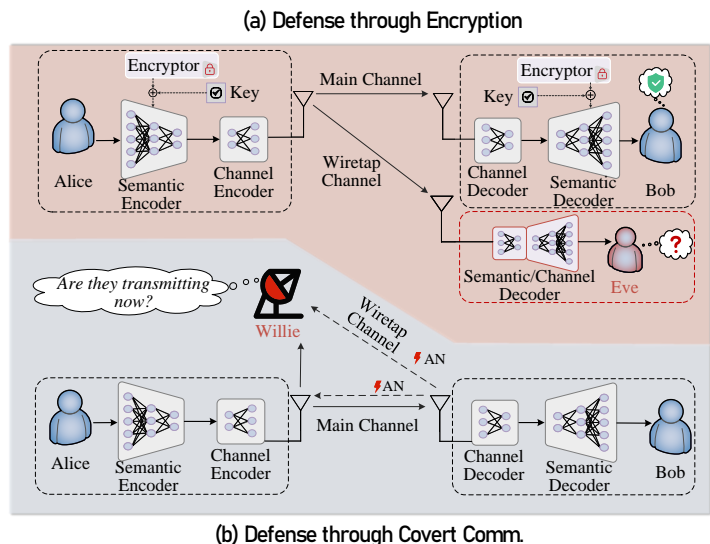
(a) Defense through Encryption

Encryptor

Key

Alice

Semantic Encoder

Channel Encoder

Main Channel

Wiretap Channel

Encryptor

Key

Channel Decoder

Semantic Decoder

Bob

Semantic/Channel Decoder

Eve

?

Are they transmitting now?

Willie

Wiretap Channel

AN

AN

Alice

Semantic Encoder

Channel Encoder

Main Channel

Channel Decoder

Semantic Decoder

Bob

(b) Defense through Covert Comm.